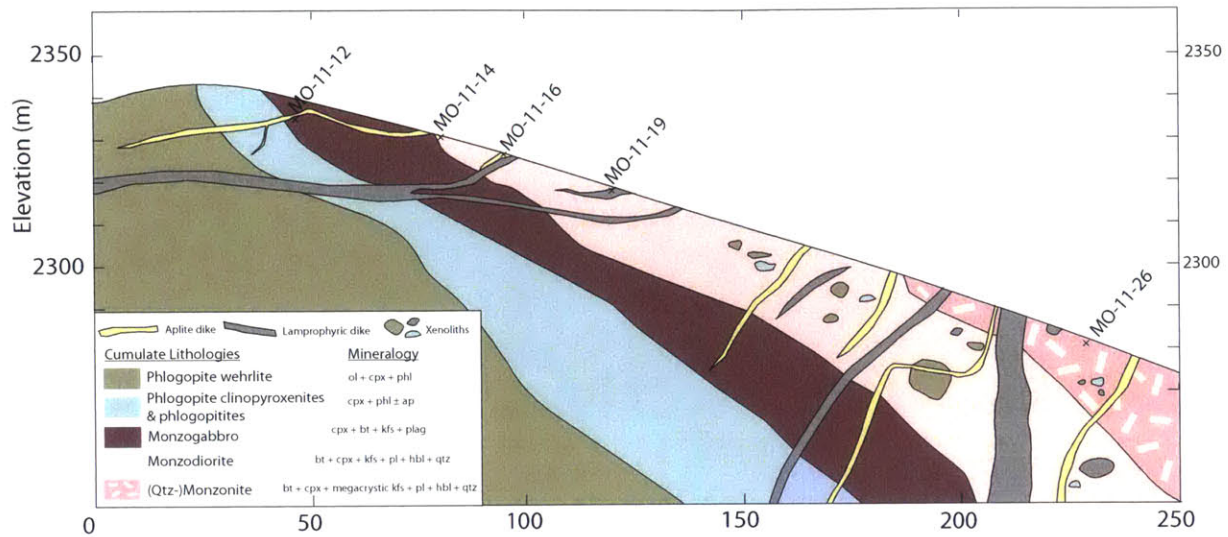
2350
2300
Elevation (m)
2350
2300
MO-11-12
MO-11-14
MO-11-16
MO-11-19
MO-11-26
Aplite dike
Lamprophyric dike
Xenoliths
Cumulate Lithologies
Mineralogy
Phlogopite wehrlite
ol + cpx + phl
Phlogopite clinopyroxenites & phlogopitites
cpx + phl ± ap
Monzogabbro
cpx + bt + kfs + plag
Monzodiorite
bt + cpx + kfs + pl + hbl + qtz
(Qtz-)Monzonite
bt + cpx + megacrystic kfs + pl + hbl + qtz
0
50
100
150
200
250